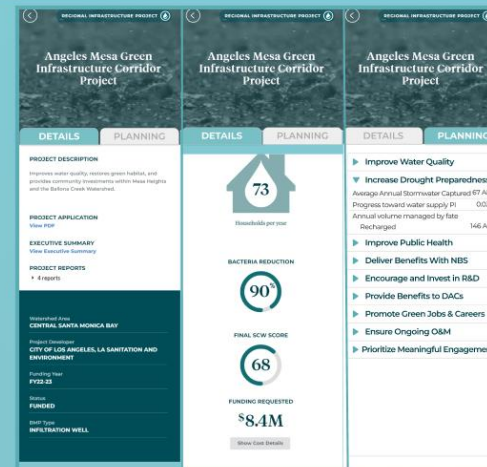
REGIONAL INFRASTRUCTURE PROJECT

Angeles Mesa Green Infrastructure Corridor Project

DETAILS PLANNING

PROJECT DESCRIPTION

Improves water quality, restores green habitat, and provides community investments within Mesa Heights and the Ballona Creek Watershed.

PROJECT APPLICATION
View PDF

EXECUTIVE SUMMARY
View Executive Summary

PROJECT REPORTS
▸ 4 reports

Watershed Area
CENTRAL SANTA MONICA BAY

Project Developer
CITY OF LOS ANGELES, LA SANITATION AND ENVIRONMENT

Funding Year
FY22-23

Status
FUNDED

BMP Type
INFILTRATION WELL

REGIONAL INFRASTRUCTURE PROJECT

Angeles Mesa Green Infrastructure Corridor Project

DETAILS PLANNING

73

Households per year

BACTERIA REDUCTION

90%

FINAL SCW SCORE

68

FUNDING REQUESTED

$8.4M

Show Cost Details

REGIONAL INFRASTRUCTURE PROJECT

Angeles Mesa Green Infrastructure Corridor Project

DETAILS PLANNIN

▸ Improve Water Quality
▾ Increase Drought Preparednes
Average Annual Stormwater Captured 67 A
Progress toward water supply PI 0.0
Annual volume managed by fate
Recharged 146 A
▸ Improve Public Health
▸ Deliver Benefits With NBS
▸ Encourage and Invest in R&D
▸ Provide Benefits to DACs
▸ Promote Green Jobs & Careers
▸ Ensure Ongoing O&M
▸ Prioritize Meaningful Engageme